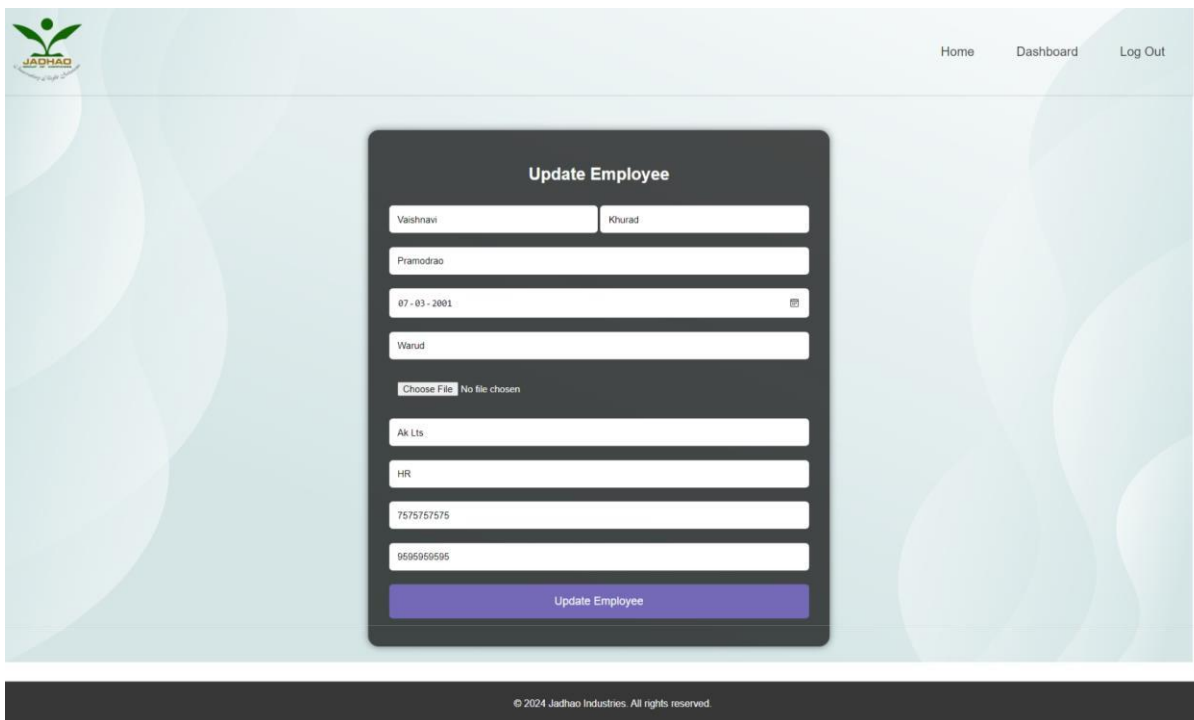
JADHAO

Home Dashboard Log Out

Update Employee

Vaishnavi

Khurad

Pramodrao

07-03-2001

Warud

Choose File No file chosen

Ak Lts

HR

7575757575

9595959595

Update Employee

© 2024 Jadhao Industries. All rights reserved.